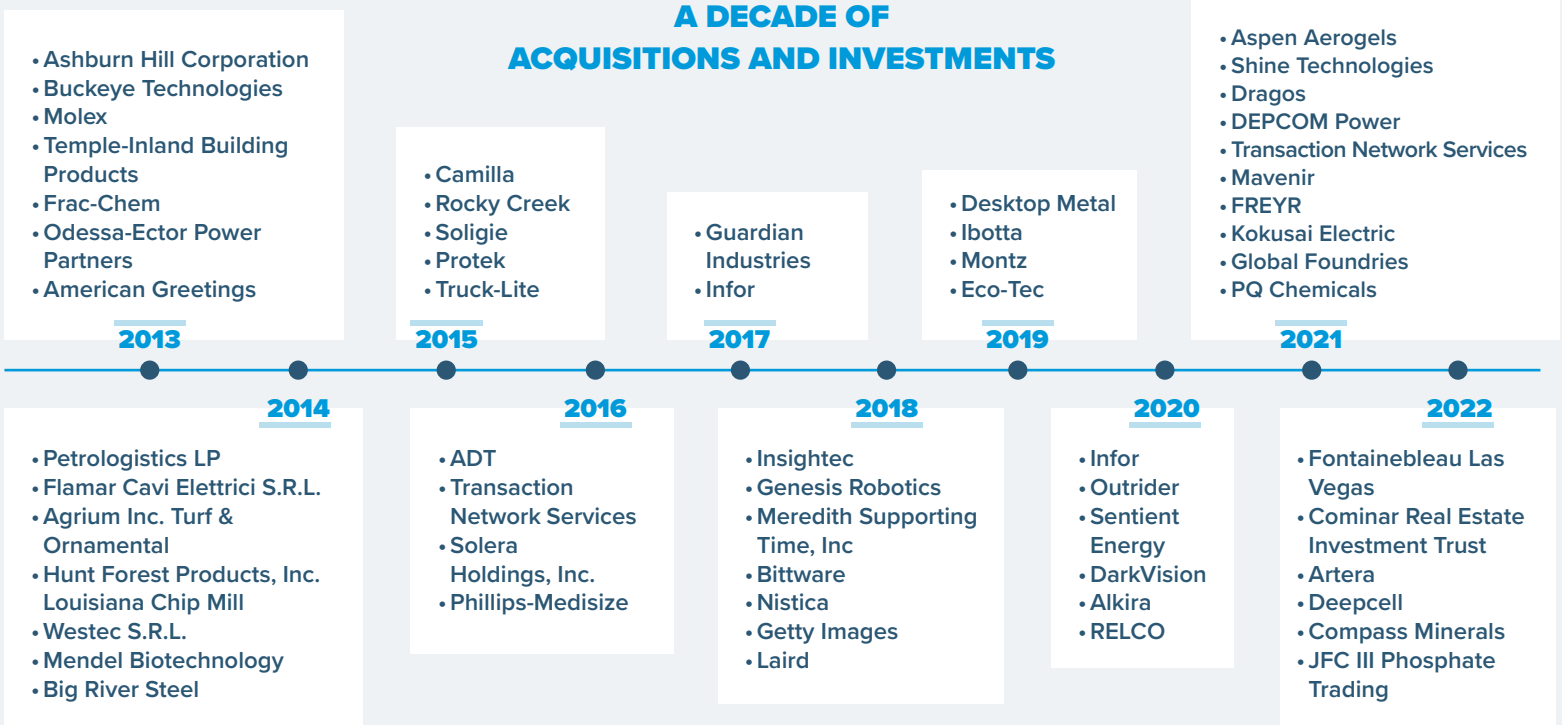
A DECADE OF ACQUISITIONS AND INVESTMENTS

• Ashburn Hill Corporation
• Buckeye Technologies
• Molex
• Temple-Inland Building Products
• Frac-Chem
• Odessa-Ector Power Partners
• American Greetings

2013

• Camilla
• Rocky Creek
• Soligie
• Protek
• Truck-Lite

2015

• Guardian Industries
• Infor

2017

• Desktop Metal
• Ibotta
• Montz
• Eco-Tec

2019

• Aspen Aerogels
• Shine Technologies
• Dragos
• DEPCOM Power
• Transaction Network Services
• Mavenir
• FREYR
• Kokusai Electric
• Global Foundries
• PQ Chemicals

2021

2014

• Petrologistics LP
• Flamar Cavi Elettrici S.R.L.
• Agrium Inc. Turf & Ornamental
• Hunt Forest Products, Inc. Louisiana Chip Mill
• Westec S.R.L.
• Mendel Biotechnology
• Big River Steel

2016

• ADT
• Transaction Network Services
• Solera Holdings, Inc.
• Phillips-Medisize

2018

• Insightec
• Genesis Robotics
• Meredith Supporting Time, Inc
• Bittware
• Nistica
• Getty Images
• Laird

2020

• Infor
• Outrider
• Sentient Energy
• DarkVision
• Alkira
• RELCO

2022

• Fontainebleau Las Vegas
• Cominar Real Estate Investment Trust
• Artera
• Deepcell
• Compass Minerals
• JFC III Phosphate Trading